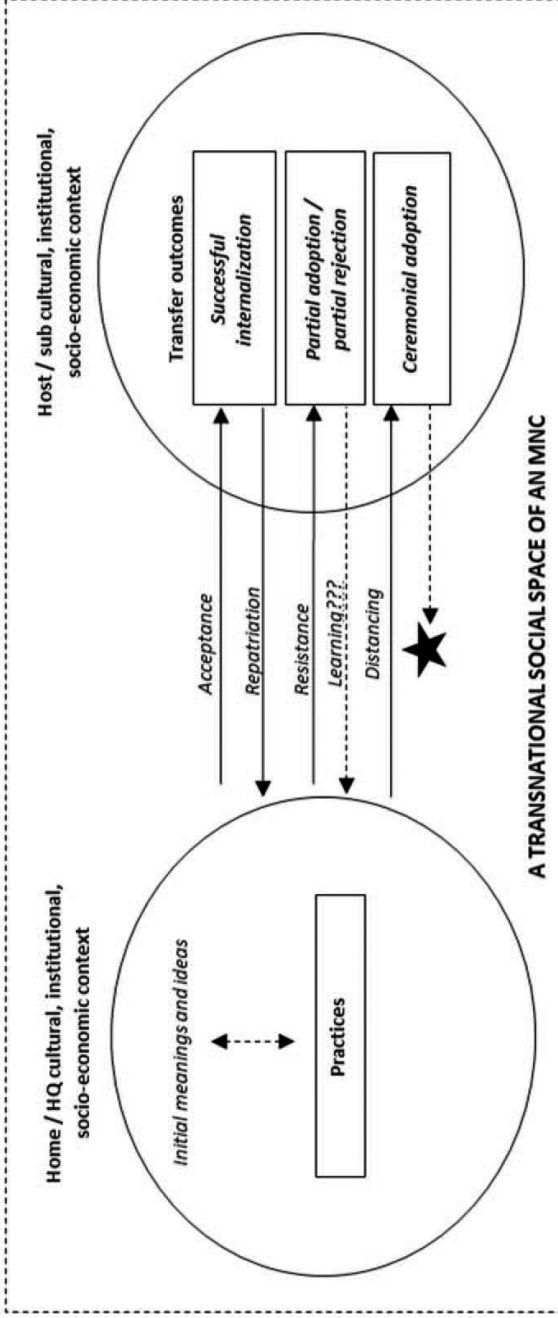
Home / HQ cultural, institutional, socio-economic context

Initial meanings and ideas

Practices

Acceptance

Repatriation

Resistance

Learning???

Distancing

Host / sub cultural, institutional, socio-economic context

Transfer outcomes

Successful internalization

Partial adoption / partial rejection

Ceremonial adoption

A TRANSNATIONAL SOCIAL SPACE OF AN MNC